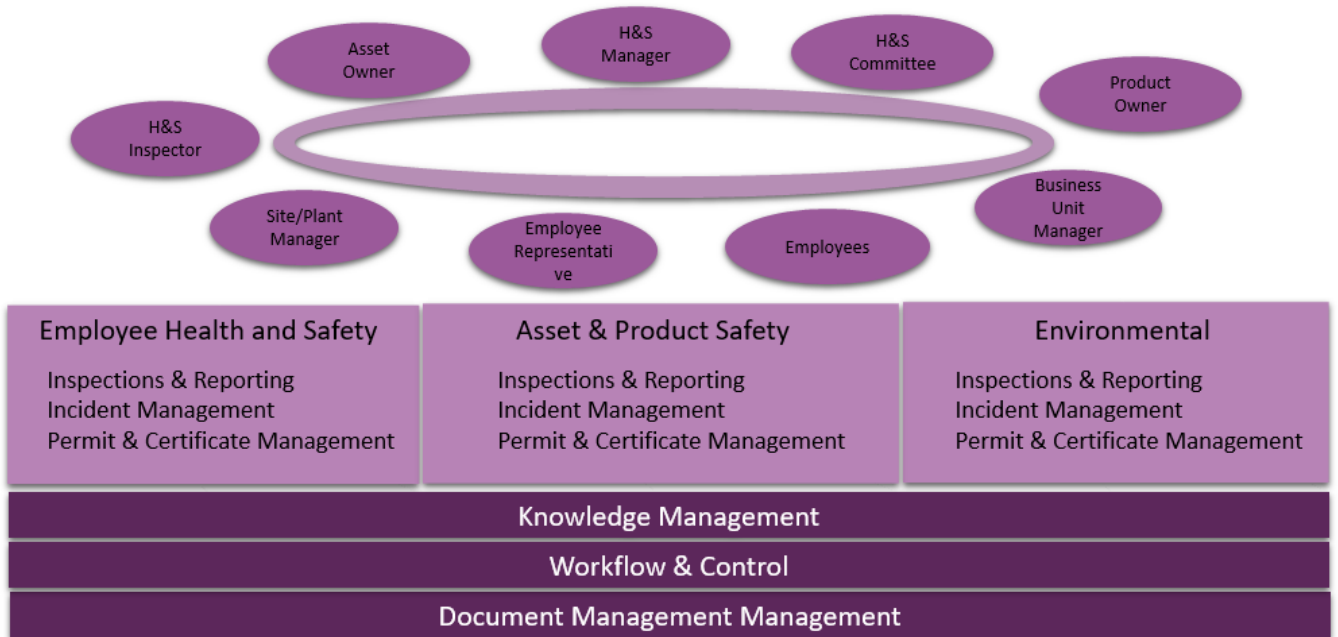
Asset Owner

H&S Manager

H&S Committee

Product Owner

H&S Inspector

Business Unit Manager

Site/Plant Manager

Employee Representati ve

Employees

| Employee Health and Safety | Asset & Product Safety | Environmental |
|---|---|---|
| Inspections & Reporting<br>Incident Management<br>Permit & Certificate Management | Inspections & Reporting<br>Incident Management<br>Permit & Certificate Management | Inspections & Reporting<br>Incident Management<br>Permit & Certificate Management |

Knowledge Management

Workflow & Control

Document Management Management